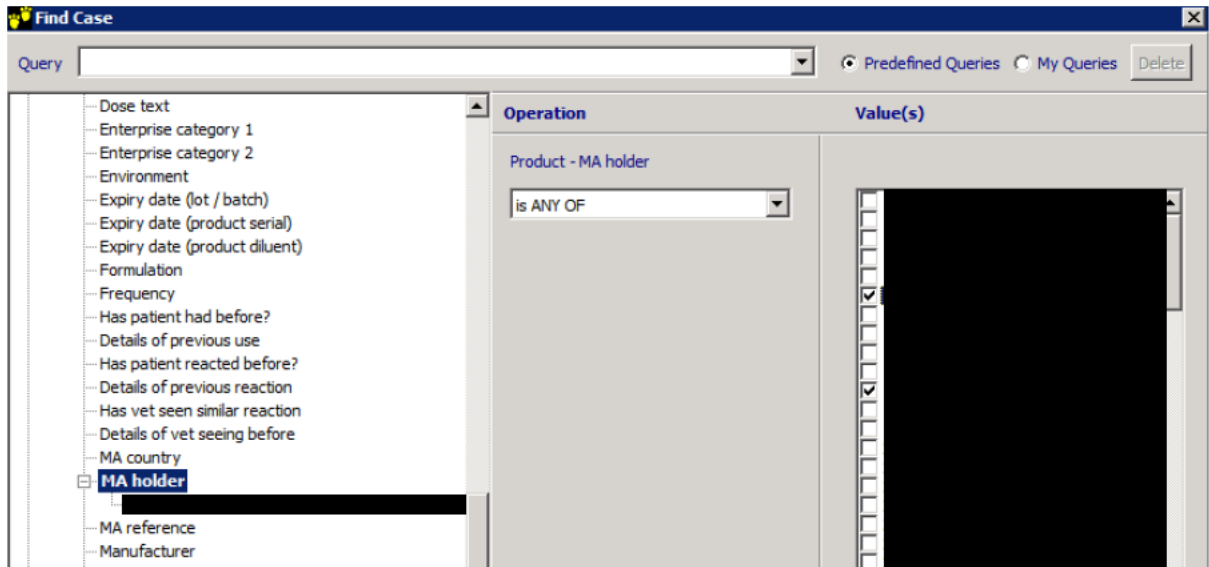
Find Case

Query

Predefined Queries
My Queries
Delete

Dose text
Enterprise category 1
Enterprise category 2
Environment
Expiry date (lot / batch)
Expiry date (product serial)
Expiry date (product diluent)
Formulation
Frequency
Has patient had before?
Details of previous use
Has patient reacted before?
Details of previous reaction
Has vet seen similar reaction
Details of vet seeing before
MA country
MA holder
MA reference
Manufacturer

Operation

Product - MA holder

is ANY OF

Value(s)